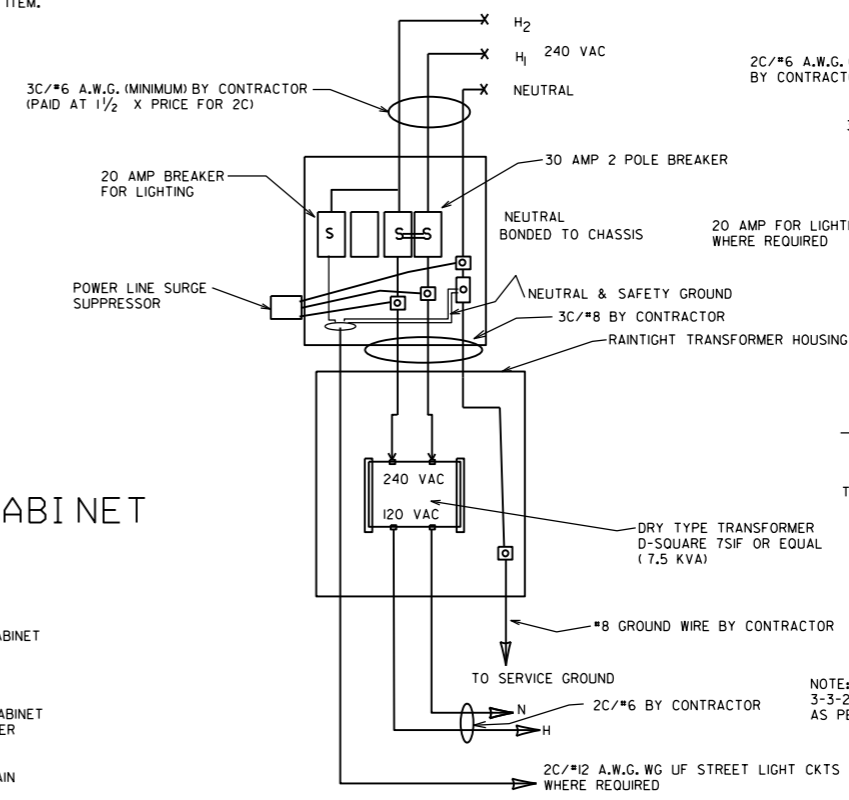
ITEM.

$H_2$

$H_1$ 240 VAC

NEUTRAL

3C/#6 A.W.G. (MINIMUM) BY CONTRACTOR (PAID AT $1\frac{1}{2}$ X PRICE FOR 2C)

2C/#6 A.W.G. BY CONTRACTO

3

20 AMP BREAKER FOR LIGHTING

30 AMP 2 POLE BREAKER

S

S

S

NEUTRAL BONDED TO CHASSIS

20 AMP FOR LIGHTI WHERE REQUIRED

POWER LINE SURGE SUPPRESSOR

NEUTRAL & SAFETY GROUND

3C/#8 BY CONTRACTOR

RAINTIGHT TRANSFORMER HOUSING

ABINET

T

240 VAC

120 VAC

DRY TYPE TRANSFORMER D-SQUARE 7SIF OR EQUAL (7.5 KVA)

ABINET

#8 GROUND WIRE BY CONTRACTOR

TO SERVICE GROUND

NOTE: 3-3-2 AS PE

ABINET ER

N

2C/#6 BY CONTRACTOR

H

AIN

2C/#12 A.W.G. WG UF STREET LIGHT CKTS WHERE REQUIRED